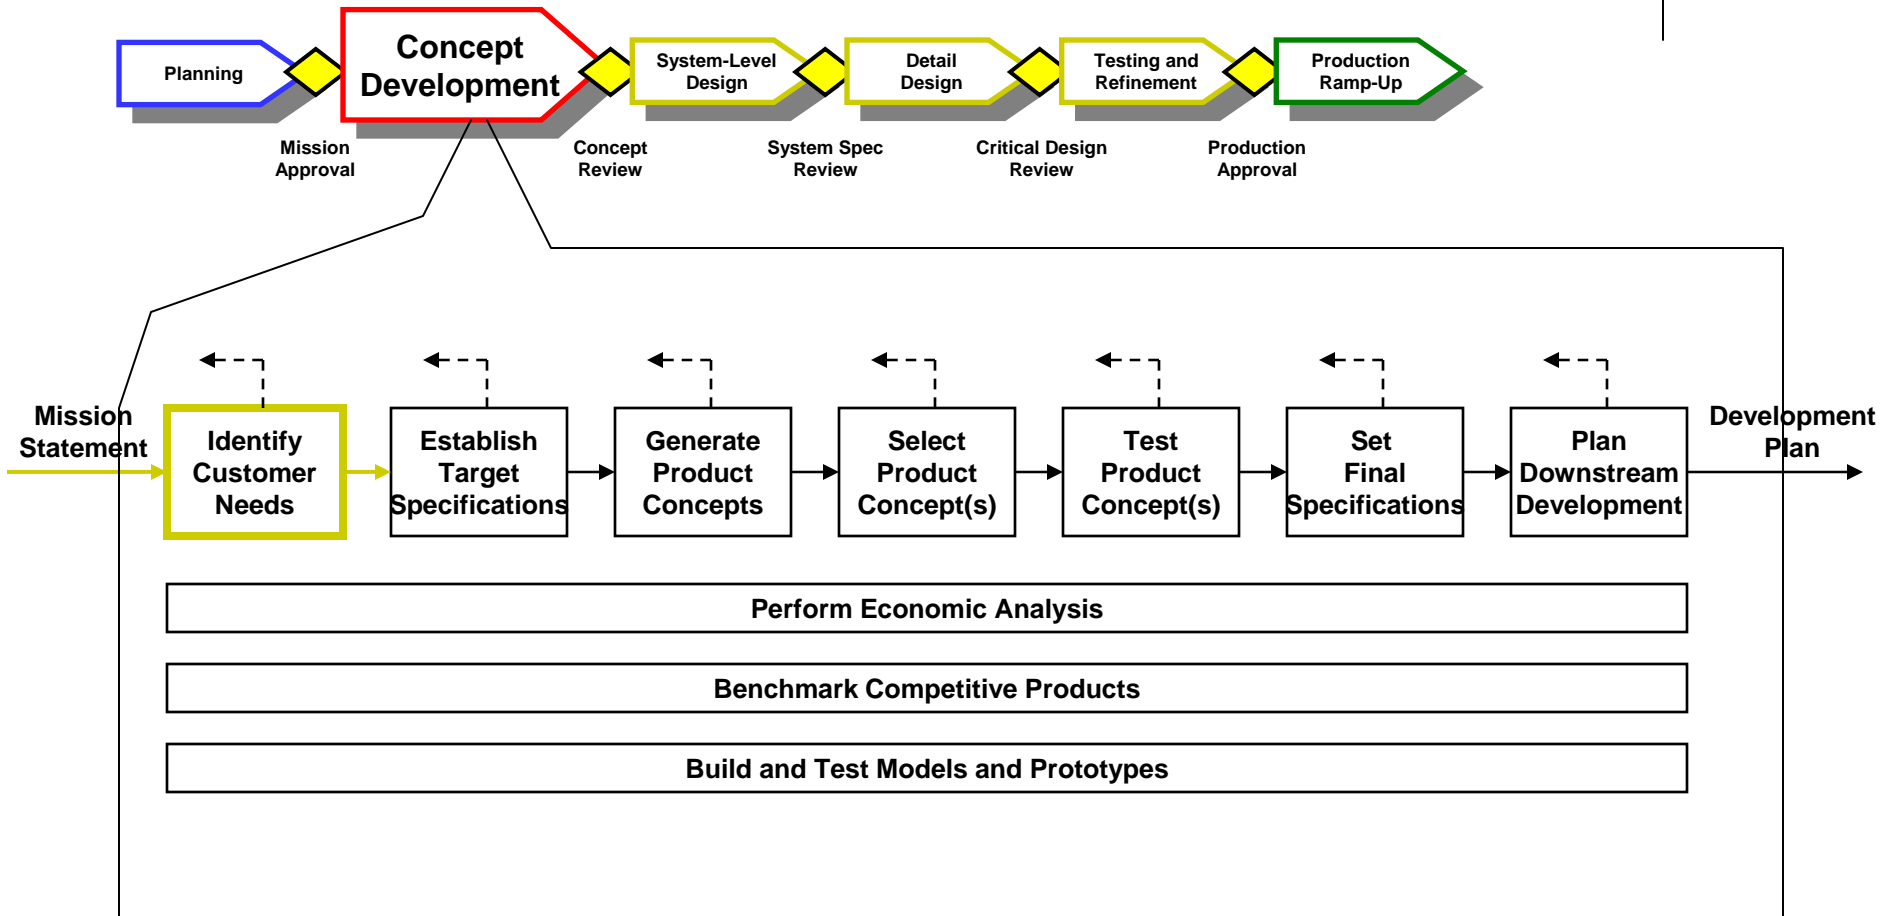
Planning

Concept Development

System-Level Design

Detail Design

Testing and Refinement

Production Ramp-Up

Mission Approval

Concept Review

System Spec Review

Critical Design Review

Production Approval

Mission Statement

Identify Customer Needs

Establish Target Specifications

Generate Product Concepts

Select Product Concept(s)

Test Product Concept(s)

Set Final Specifications

Plan Downstream Development

Development Plan

Perform Economic Analysis

Benchmark Competitive Products

Build and Test Models and Prototypes